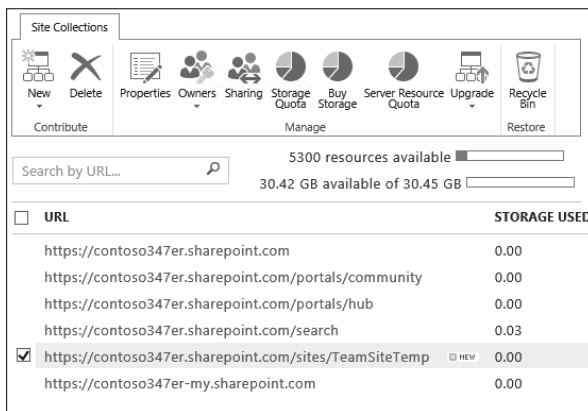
Site Collections

New Delete
Contribute

Properties Owners Sharing Storage Quota Buy Storage Server Resource Quota Upgrade
Manage

Recycle Bin
Restore

Search by URL...

5300 resources available
30.42 GB available of 30.45 GB

| | URL | STORAGE USED |
|---|---|---|
| | https://contoso347er.sharepoint.com | 0.00 |
| | https://contoso347er.sharepoint.com/portals/community | 0.00 |
| | https://contoso347er.sharepoint.com/portals/hub | 0.00 |
| | https://contoso347er.sharepoint.com/search | 0.03 |
| ✓ | https://contoso347er.sharepoint.com/sites/TeamSiteTemp NEW | 0.00 |
| | https://contoso347er-my.sharepoint.com | 0.00 |